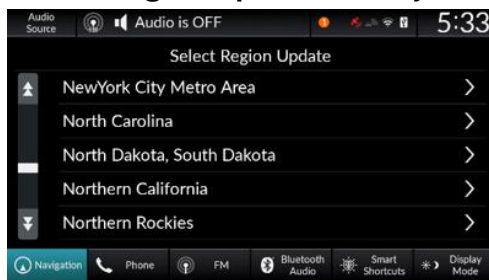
Audio Source

Audio is OFF

5:33

Select Region Update

NewYork City Metro Area

North Carolina

North Dakota, South Dakota

Northern California

Northern Rockies

Navigation

Phone

FM

Bluetooth Audio

Smart Shortcuts

Display Mode